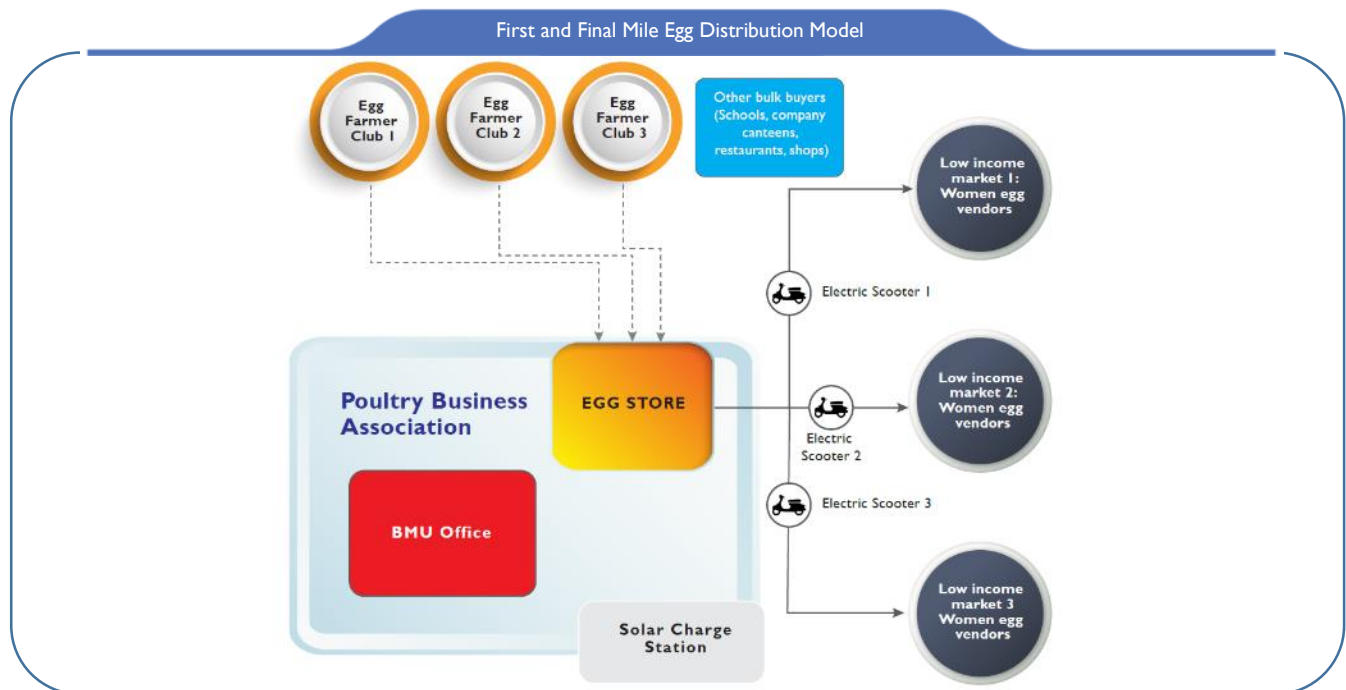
First and Final Mile Egg Distribution Model

Egg Farmer Club 1

Egg Farmer Club 2

Egg Farmer Club 3

Other bulk buyers (Schools, company canteens, restaurants, shops)

Low income market 1: Women egg vendors

Electric Scooter 1

Poultry Business Association

EGG STORE

Electric Scooter 2

Low income market 2: Women egg vendors

Electric Scooter 3

BMU Office

Low income market 3 Women egg vendors

Solar Charge Station